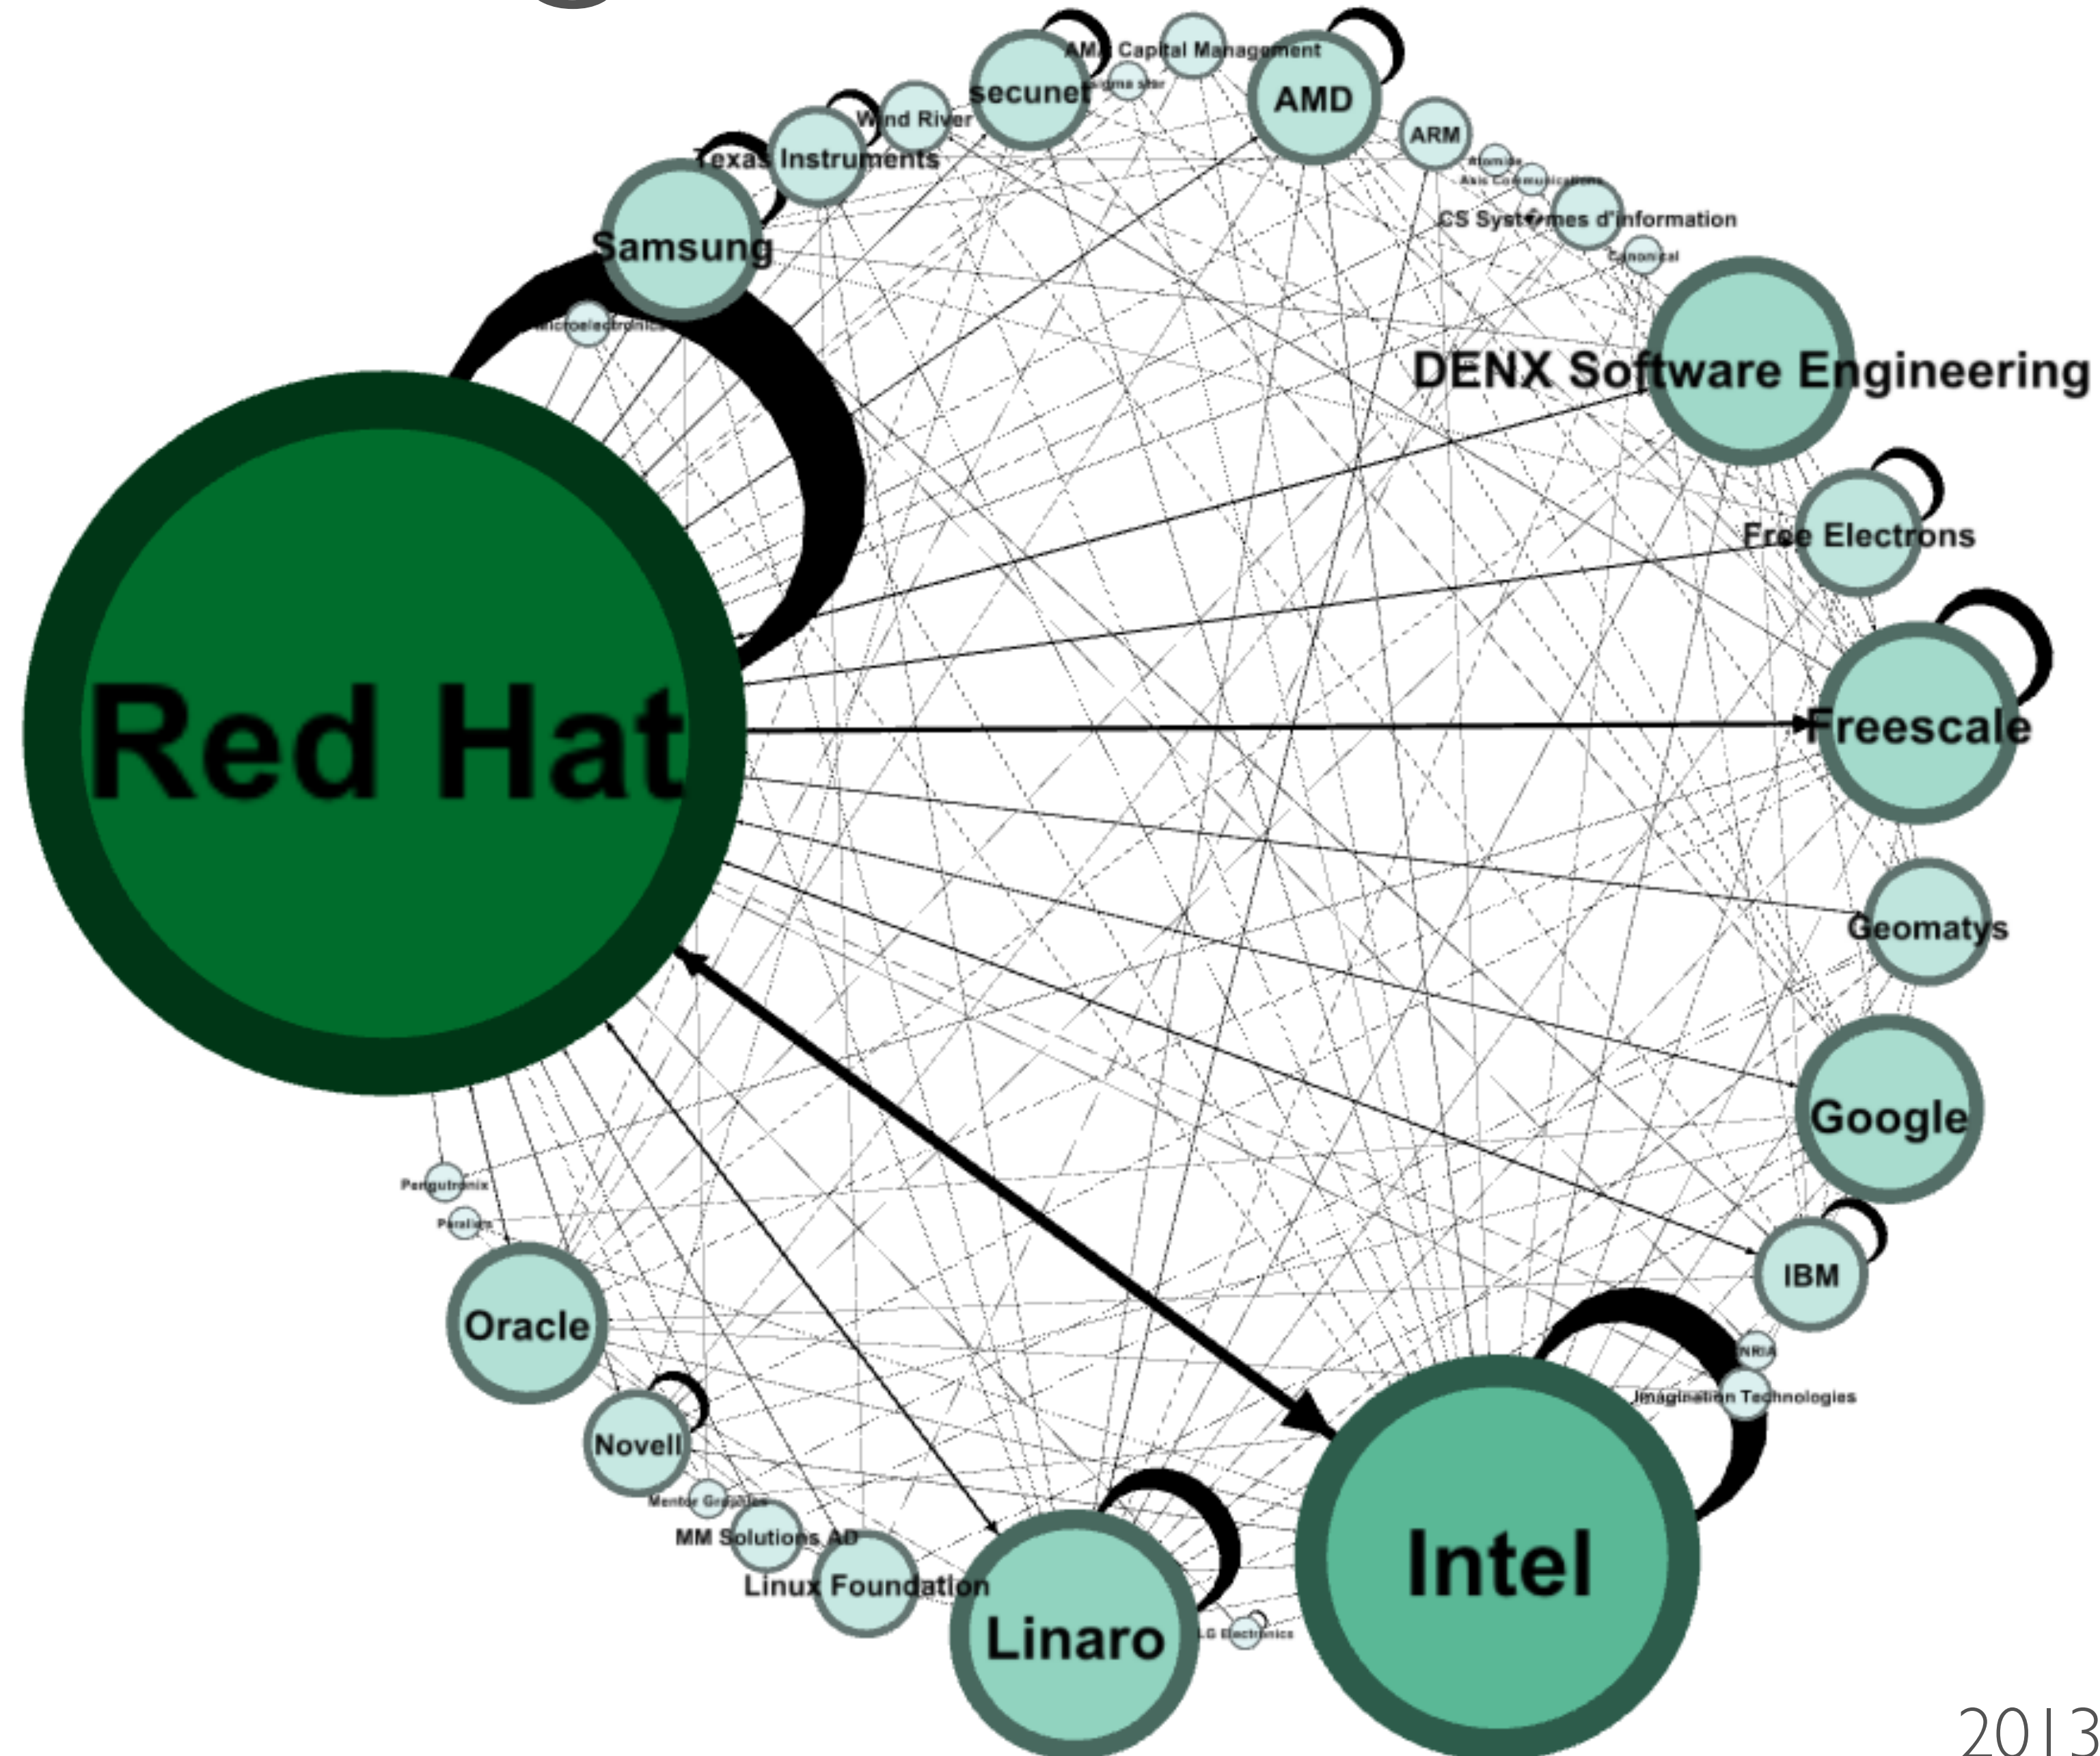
AMD Capital Management
secunet
AMD
Wind River
ARM
Texas Instruments
Atomide
Axis Communications
CS Syst�mes d'information
Samsung
Canonical
Microelectronics
DENX Software Engineering
Free Electrons
Red Hat
Freescale
Geomatys
Google
Pengutronix
Parallels
IBM
Oracle
INRIA
Imagination Technologies
Novell
Mentor Graphics
MM Solutions AD
Linux Foundation
Linaro
LG Electronics
Intel
2013